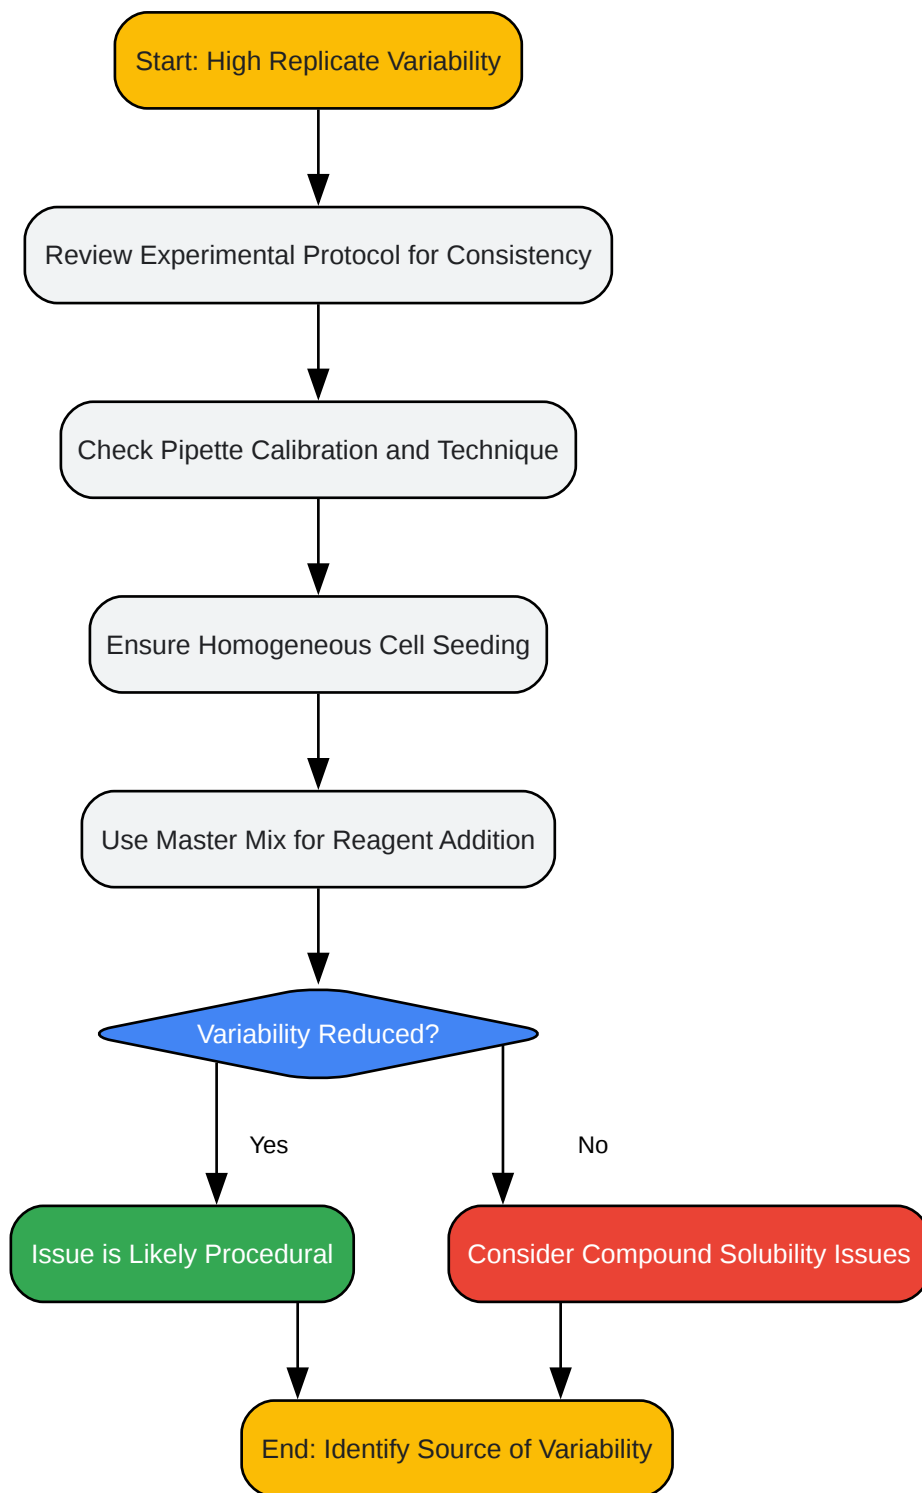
Start: High Replicate Variability

Review Experimental Protocol for Consistency

Check Pipette Calibration and Technique

Ensure Homogeneous Cell Seeding

Use Master Mix for Reagent Addition

Variability Reduced?

Yes

No

Issue is Likely Procedural

Consider Compound Solubility Issues

End: Identify Source of Variability